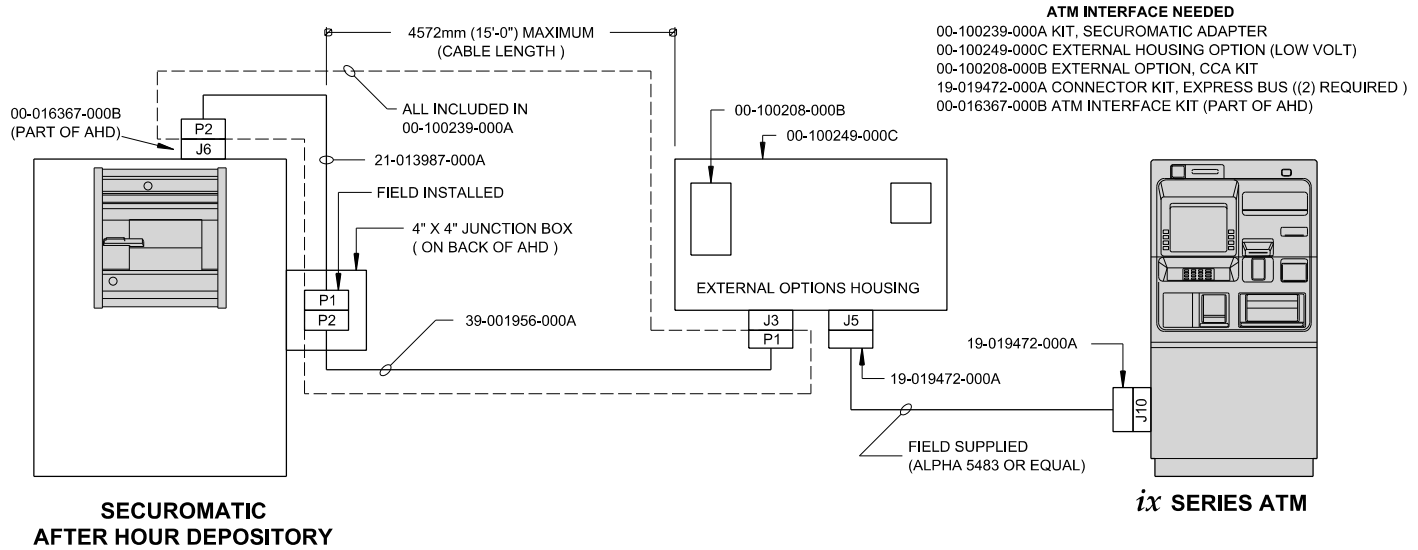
4572mm (15'-0") MAXIMUM
(CABLE LENGTH )

ATM INTERFACE NEEDED
00-100239-000A KIT, SECUROMATIC ADAPTER
00-100249-000C EXTERNAL HOUSING OPTION (LOW VOLT)
00-100208-000B EXTERNAL OPTION, CCA KIT
19-019472-000A CONNECTOR KIT, EXPRESS BUS ((2) REQUIRED )
00-016367-000B ATM INTERFACE KIT (PART OF AHD)

00-016367-000B
(PART OF AHD)

P2
J6

ALL INCLUDED IN
00-100239-000A

21-013987-000A

FIELD INSTALLED

4" X 4" JUNCTION BOX
( ON BACK OF AHD )

P1
P2

39-001956-000A

00-100208-000B

00-100249-000C

EXTERNAL OPTIONS HOUSING

J3
P1

J5

19-019472-000A

19-019472-000A

J10

FIELD SUPPLIED
(ALPHA 5483 OR EQUAL)

SECUROMATIC
AFTER HOUR DEPOSITORY

$ix$ SERIES ATM